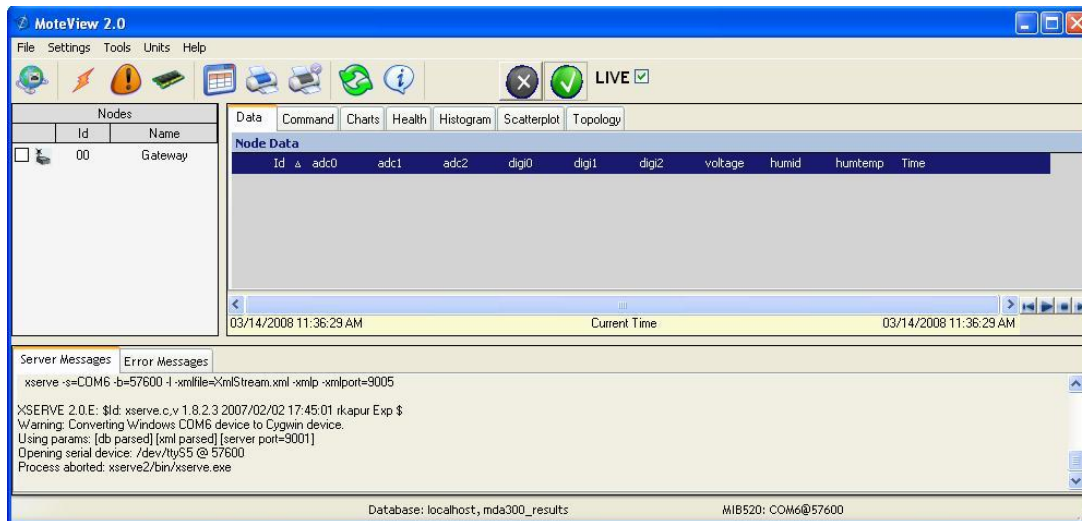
MoteView 2.0

File Settings Tools Units Help

LIVE ☑

Nodes

| | Id | Name |
|---|---|---|
| ☐ | 00 | Gateway |

Data | Command | Charts | Health | Histogram | Scatterplot | Topology

Node Data

| Id ▲ | adc0 | adc1 | adc2 | digi0 | digi1 | digi2 | voltage | humid | humtemp | Time |
|---|---|---|---|---|---|---|---|---|---|---|

03/14/2008 11:36:29 AM Current Time 03/14/2008 11:36:29 AM

Server Messages | Error Messages

xserve -s=COM6 -b=57600 -l -xmlfile=XmlStream.xml -xmlp -xmlport=9005

XSERVE 2.0.E: $Id: xserve.c,v 1.8.2.3 2007/02/02 17:45:01 rkapur Exp $
Warning: Converting Windows COM6 device to Cygwin device.
Using params: [db parsed] [xml parsed] [server port=9001]
Opening serial device: /dev/ttyS5 @ 57600
Process aborted: xserve2/bin/xserve.exe

Database: localhost, mda300_results MIB520: COM6@57600